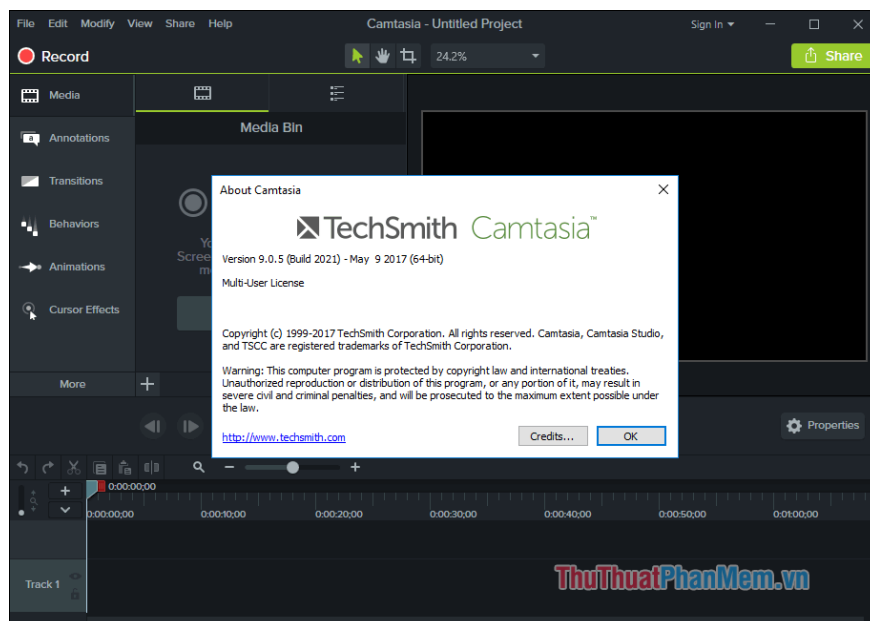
File Edit Modify View Share Help
Camtasia - Untitled Project
Sign In
Record
24.2%
Share
Media
Annotations
Transitions
Behaviors
Animations
Cursor Effects
More
Media Bin
Yo
Scree
m
About Camtasia
TechSmith Camtasia™
Version 9.0.5 (Build 2021) - May 9 2017 (64-bit)
Multi-User License
Copyright (c) 1999-2017 TechSmith Corporation. All rights reserved. Camtasia, Camtasia Studio, and TSCC are registered trademarks of TechSmith Corporation.
Warning: This computer program is protected by copyright law and international treaties. Unauthorized reproduction or distribution of this program, or any portion of it, may result in severe civil and criminal penalties, and will be prosecuted to the maximum extent possible under the law.
http://www.techsmith.com
Credits...
OK
Properties
0:00:00;00
0:00:00;00
0:00:10;00
0:00:20;00
0:00:30;00
0:00:40;00
0:00:50;00
0:01:00;00
Track 1
ThuThuatPhanMem.vn